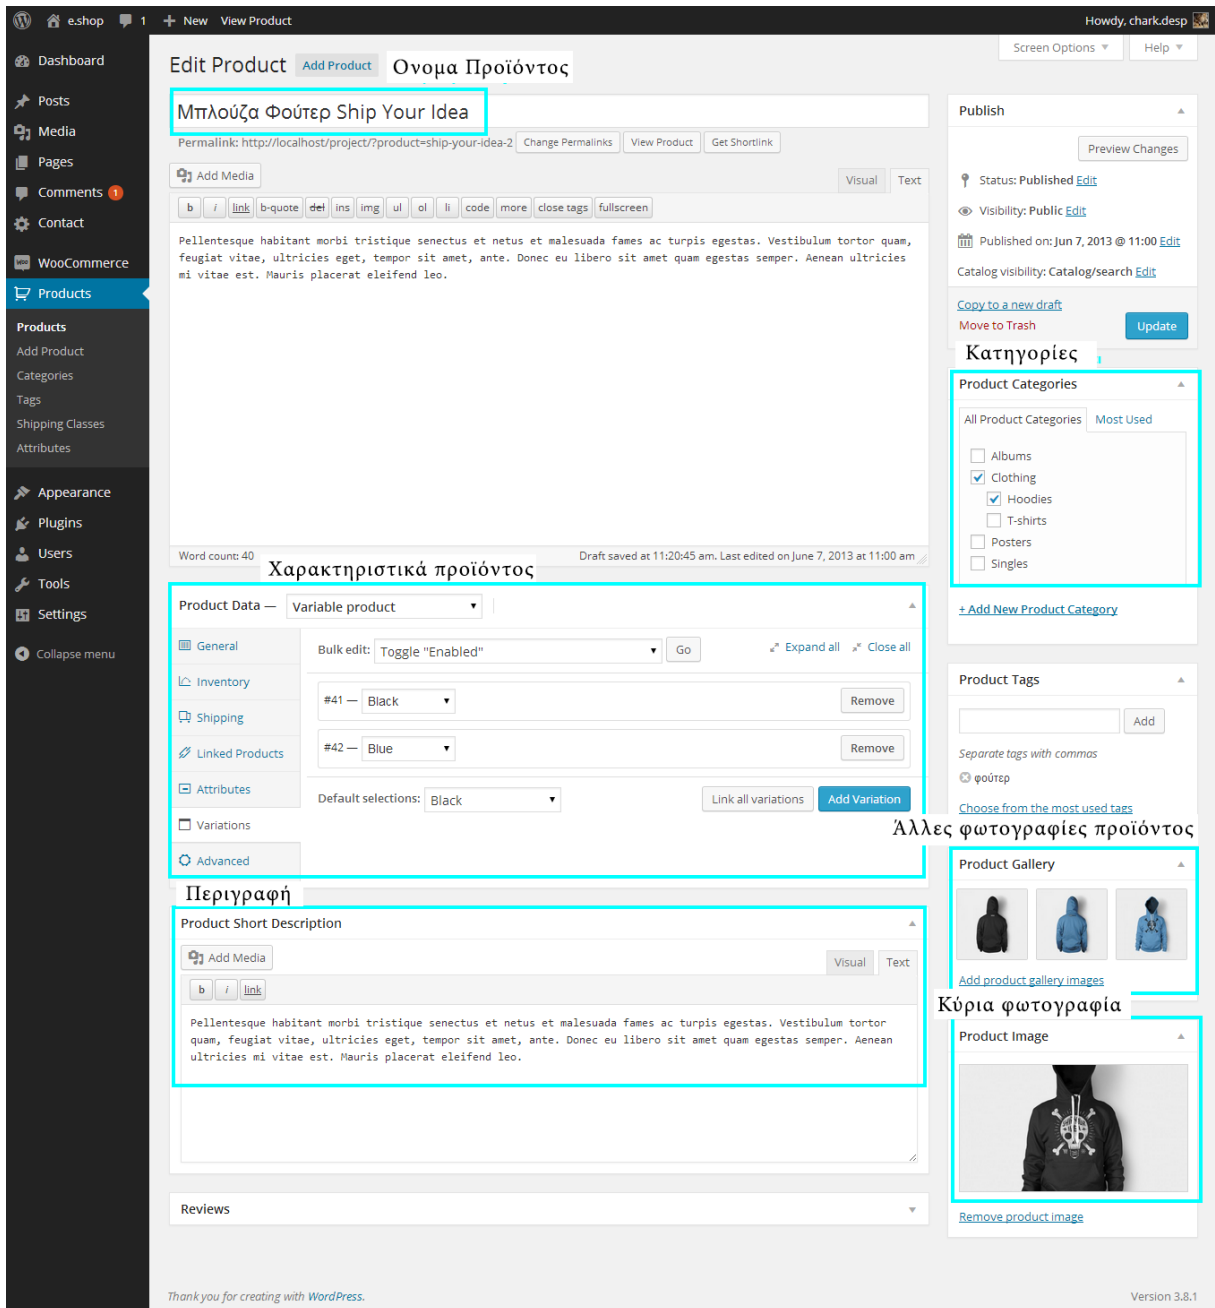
e.shop 1 New View Product Howdy, chark.desp

Dashboard
Posts
Media
Pages
Comments 1
Contact
WooCommerce
Products
Products
Add Product
Categories
Tags
Shipping Classes
Attributes
Appearance
Plugins
Users
Tools
Settings
Collapse menu

Screen Options Help

Edit Product Add Product Ονομα Προϊόντος

Μπλούζα Φούτερ Ship Your Idea

Permalink: http://localhost/project/?product=ship-your-idea-2 Change Permalinks View Product Get Shortlink

Add Media Visual Text

b i link b-quote del ins img ul ol li code more close tags fullscreen

Pellentesque habitant morbi tristique senectus et netus et malesuada fames ac turpis egestas. Vestibulum tortor quam, feugiat vitae, ultricies eget, tempor sit amet, ante. Donec eu libero sit amet quam egestas semper. Aenean ultricies mi vitae est. Mauris placerat eleifend leo.

Word count: 40 Draft saved at 11:20:45 am. Last edited on June 7, 2013 at 11:00 am

Χαρακτηριστικά προϊόντος

Product Data — Variable product

General
Inventory
Shipping
Linked Products
Attributes
Variations
Advanced

Bulk edit: Toggle "Enabled" Go Expand all Close all

#41 — Black Remove

#42 — Blue Remove

Default selections: Black Link all variations Add Variation

Περιγραφή

Product Short Description

Add Media Visual Text

b i link

Pellentesque habitant morbi tristique senectus et netus et malesuada fames ac turpis egestas. Vestibulum tortor quam, feugiat vitae, ultricies eget, tempor sit amet, ante. Donec eu libero sit amet quam egestas semper. Aenean ultricies mi vitae est. Mauris placerat eleifend leo.

Reviews

Publish

Preview Changes

Status: Published Edit

Visibility: Public Edit

Published on: Jun 7, 2013 @ 11:00 Edit

Catalog visibility: Catalog/search Edit

Copy to a new draft

Move to Trash Update

Κατηγορίες

Product Categories

All Product Categories Most Used

Albums
Clothing
Hoodies
T-shirts
Posters
Singles

+ Add New Product Category

Product Tags

Add

Separate tags with commas

φούτερ

Choose from the most used tags

Άλλες φωτογραφίες προϊόντος

Product Gallery

Add product gallery images

Κύρια φωτογραφία

Product Image

Remove product image

Thank you for creating with WordPress.

Version 3.8.1